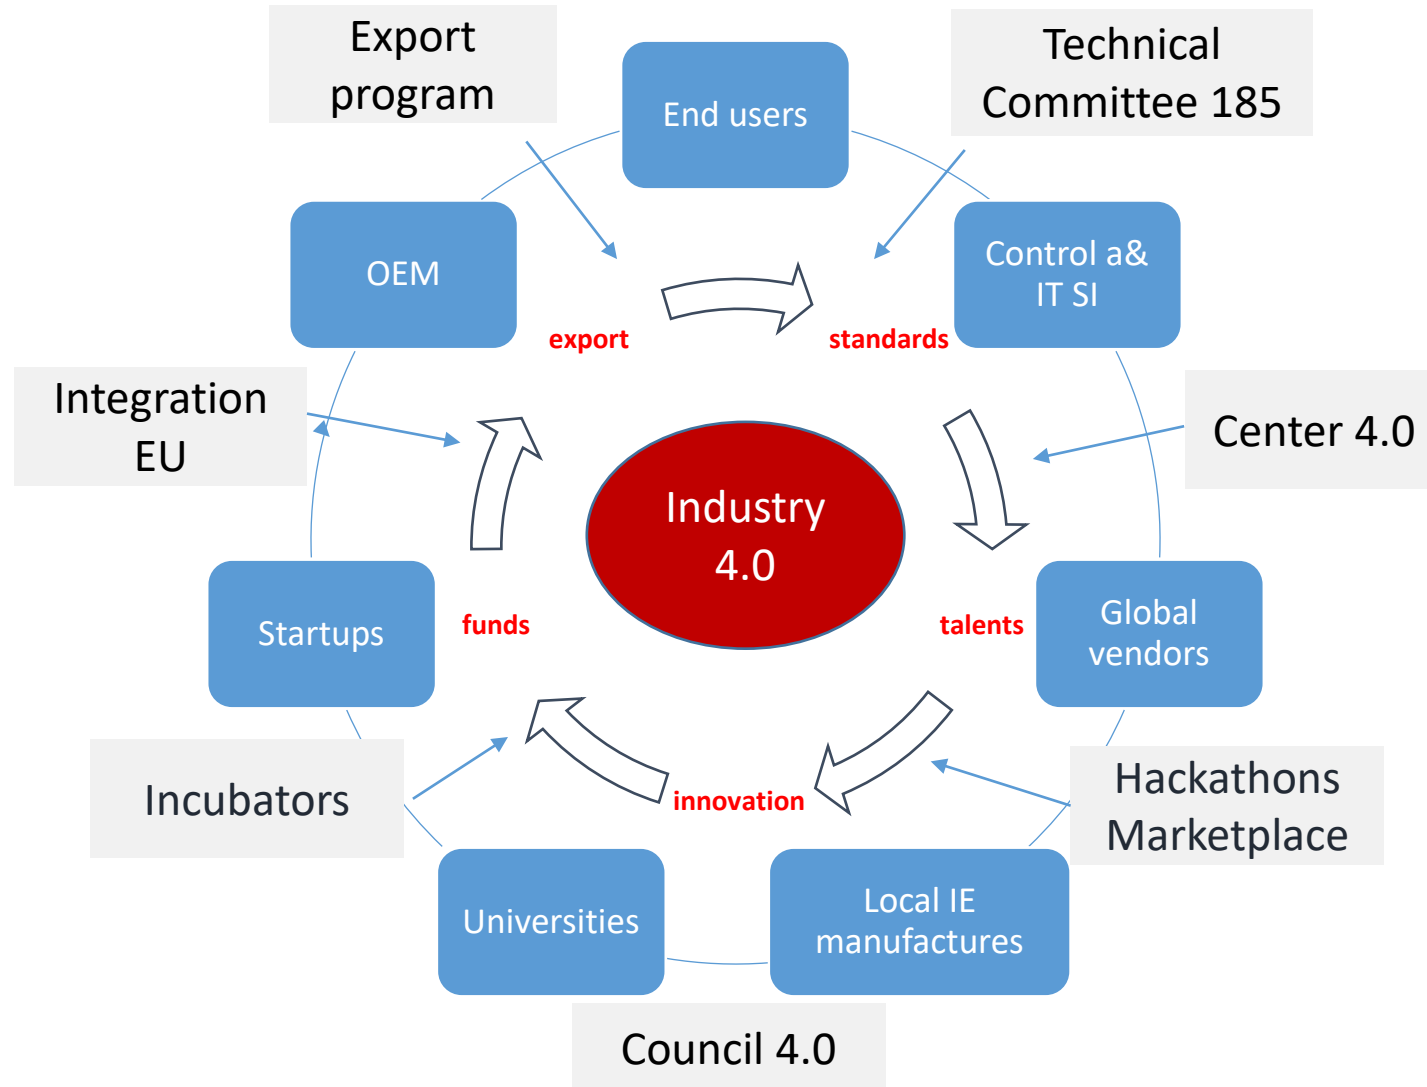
Export program

End users

Technical Committee 185

OEM

Control a& IT SI

export

standards

Integration EU

Center 4.0

Industry 4.0

Startups

funds

talents

Global vendors

Incubators

innovation

Hackathons Marketplace

Universities

Local IE manufactures

Council 4.0